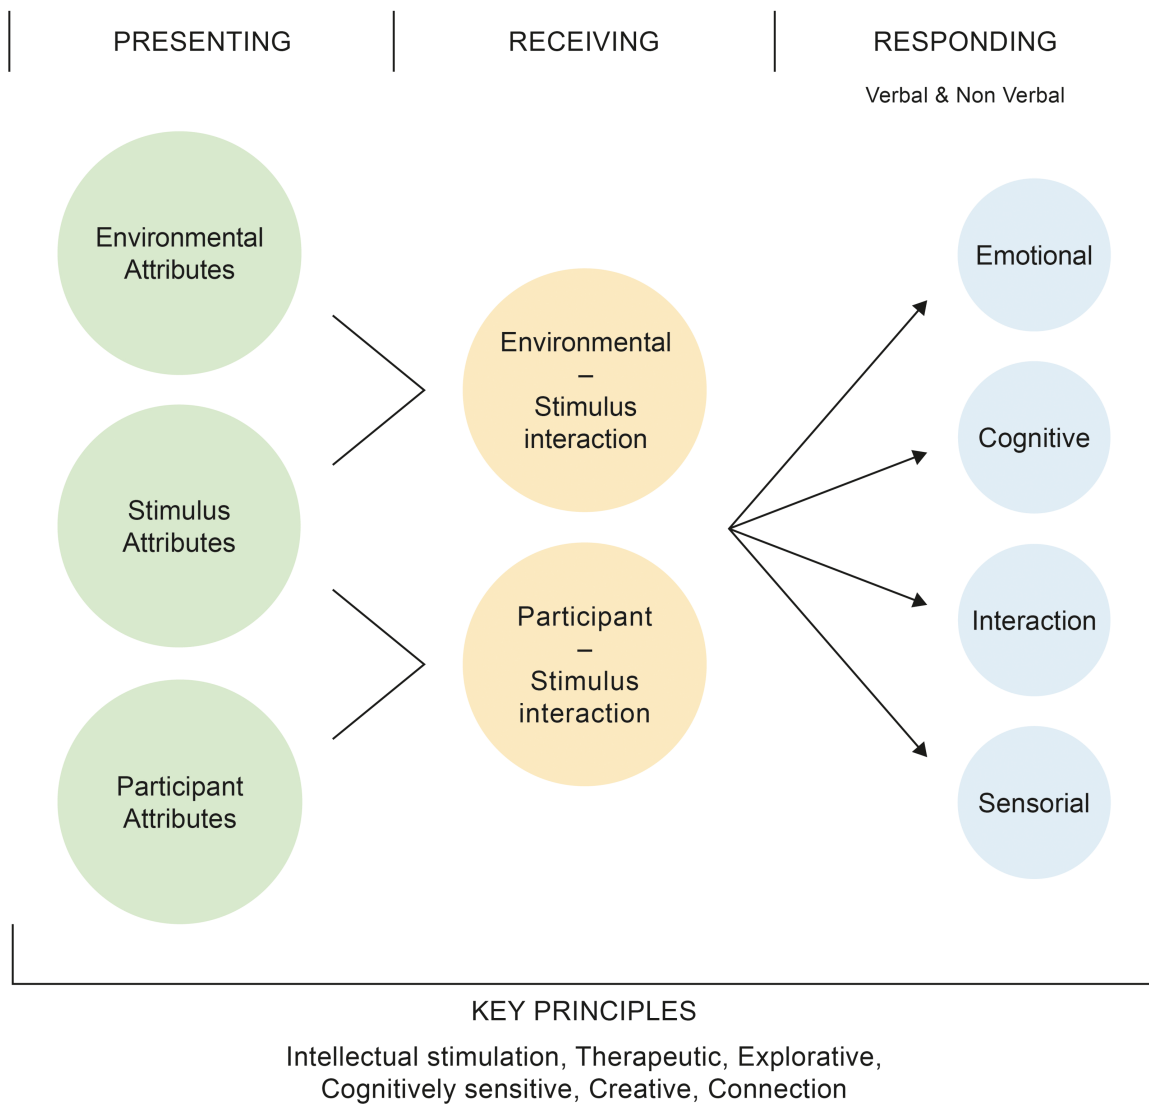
PRESENTING

RECEIVING

RESPONDING

Verbal & Non Verbal

Environmental Attributes

Stimulus Attributes

Participant Attributes

Environmental – Stimulus interaction

Participant – Stimulus interaction

Emotional

Cognitive

Interaction

Sensorial

KEY PRINCIPLES

Intellectual stimulation, Therapeutic, Explorative, Cognitively sensitive, Creative, Connection